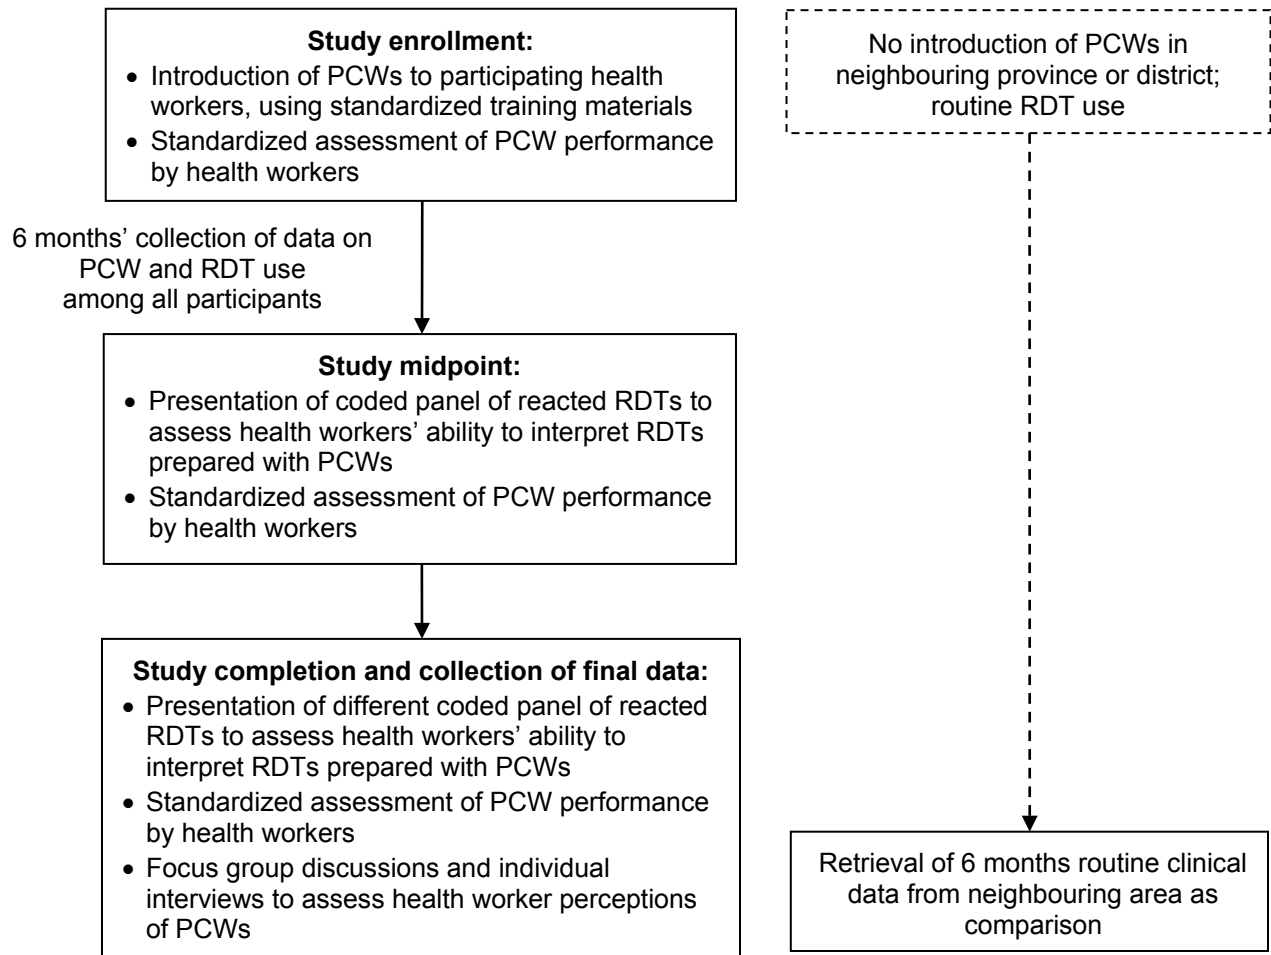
**Study enrollment:**
- Introduction of PCWs to participating health workers, using standardized training materials
- Standardized assessment of PCW performance by health workers

No introduction of PCWs in neighbouring province or district; routine RDT use

6 months' collection of data on PCW and RDT use among all participants

**Study midpoint:**
- Presentation of coded panel of reacted RDTs to assess health workers' ability to interpret RDTs prepared with PCWs
- Standardized assessment of PCW performance by health workers

**Study completion and collection of final data:**
- Presentation of different coded panel of reacted RDTs to assess health workers' ability to interpret RDTs prepared with PCWs
- Standardized assessment of PCW performance by health workers
- Focus group discussions and individual interviews to assess health worker perceptions of PCWs

Retrieval of 6 months routine clinical data from neighbouring area as comparison